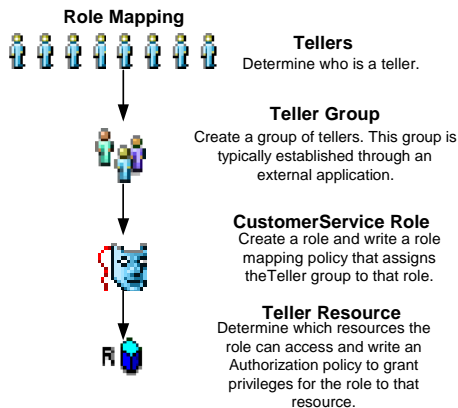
Role Mapping

Tellers
Determine who is a teller.

Teller Group
Create a group of tellers. This group is typically established through an external application.

CustomerService Role
Create a role and write a role mapping policy that assigns theTeller group to that role.

Teller Resource
Determine which resources the role can access and write an Authorization policy to grant privileges for the role to that resource.

R